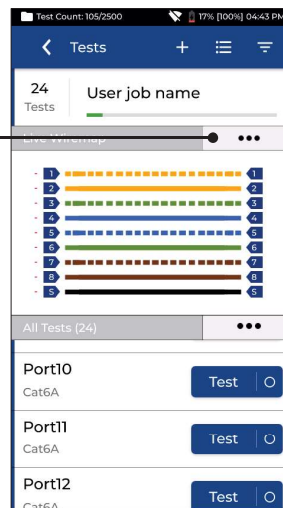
Test Count: 105/2500 17% [100%] 04:43 PM

Tests

24
Tests

User job name

Live Wiremap

•••

1 1
2 2
3 3
4 4
5 5
6 6
7 7
8 8
S S

All Tests (24)

•••

Port10
Cat6A
Test

Port11
Cat6A
Test

Port12
Cat6A
Test